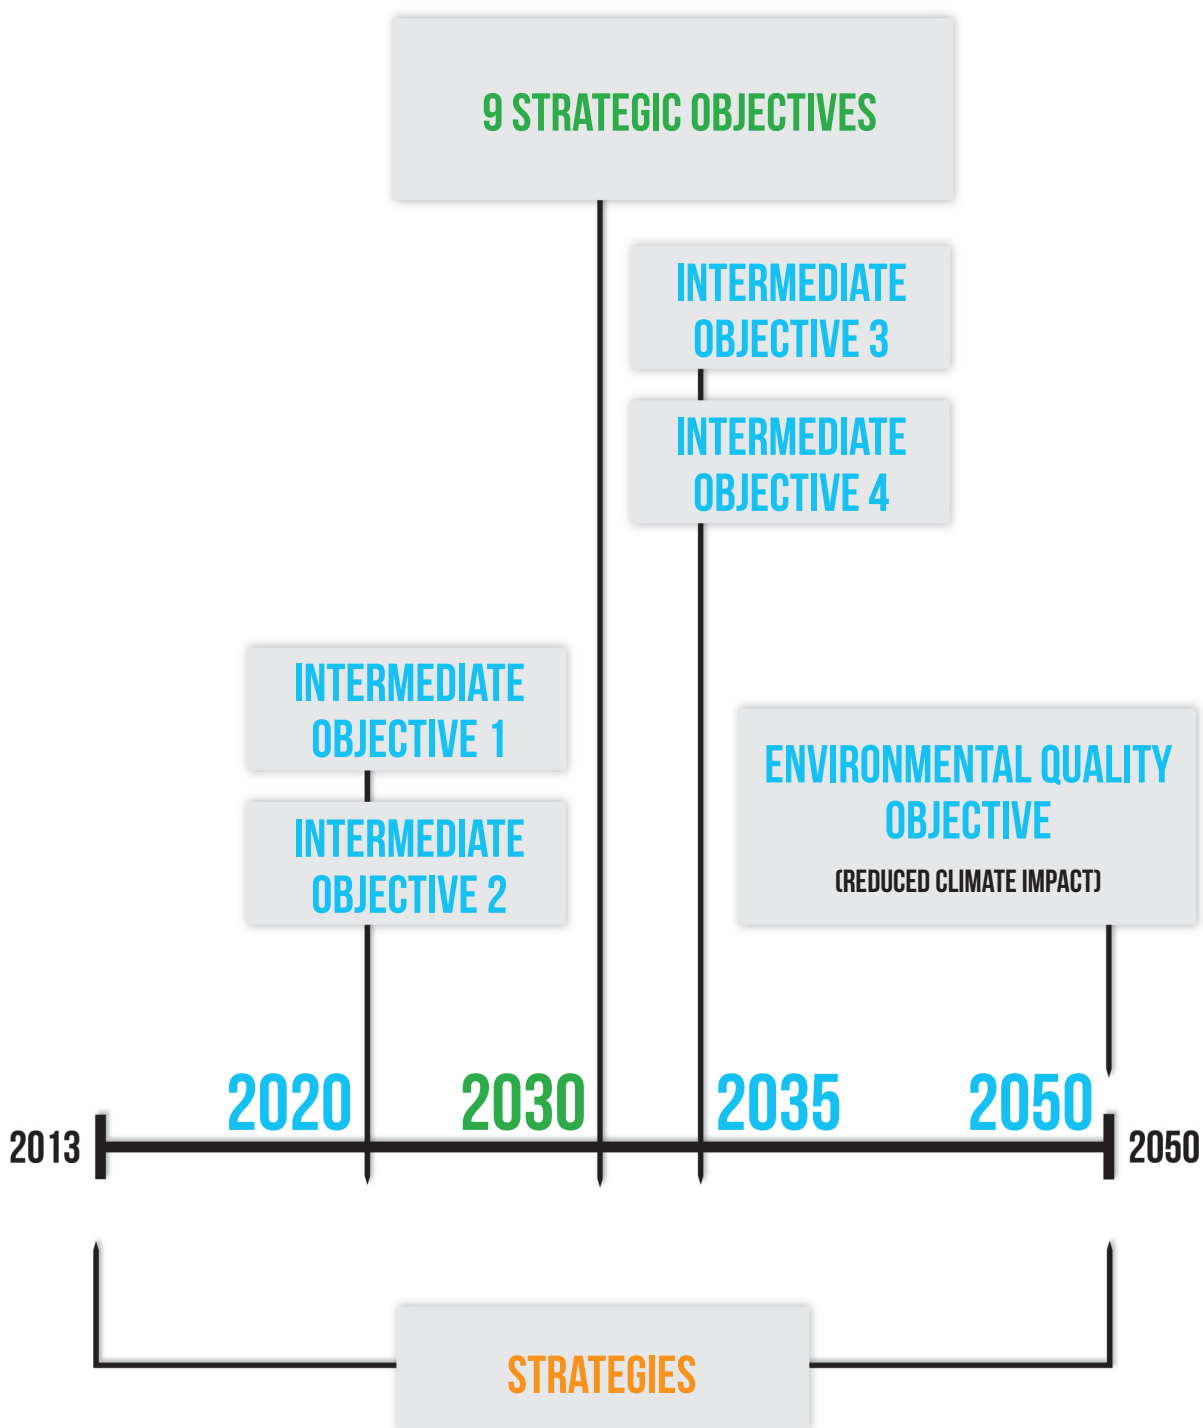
9 STRATEGIC OBJECTIVES

INTERMEDIATE OBJECTIVE 3

INTERMEDIATE OBJECTIVE 4

INTERMEDIATE OBJECTIVE 1

INTERMEDIATE OBJECTIVE 2

ENVIRONMENTAL QUALITY OBJECTIVE

(REDUCED CLIMATE IMPACT)

2020

2030

2035

2050

2013

2050

STRATEGIES